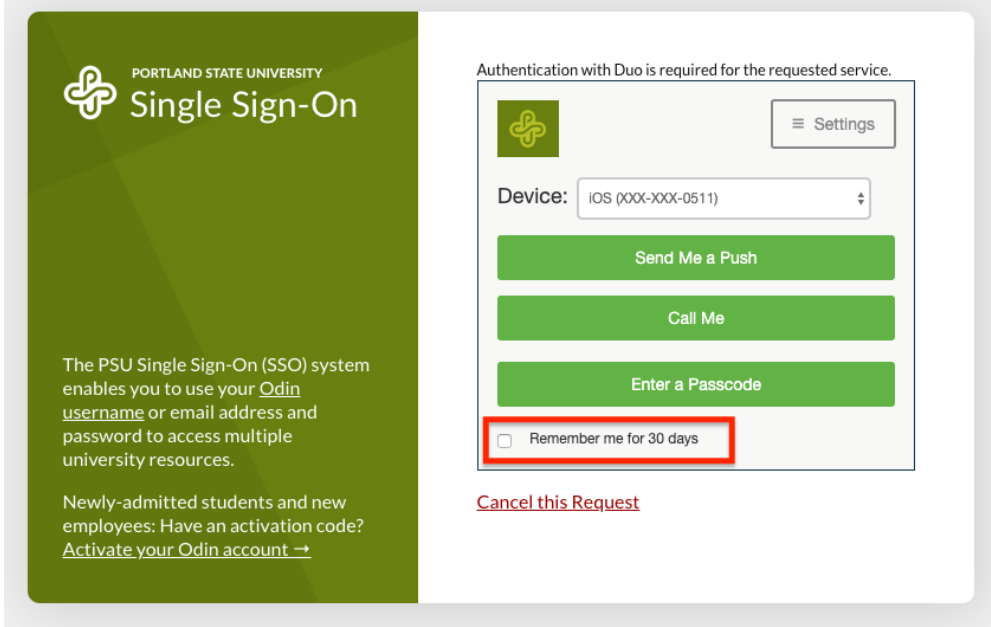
PORTLAND STATE UNIVERSITY
Single Sign-On

The PSU Single Sign-On (SSO) system enables you to use your Odin username or email address and password to access multiple university resources.

Newly-admitted students and new employees: Have an activation code? Activate your Odin account →

Authentication with Duo is required for the requested service.

≡ Settings

Device: iOS (XXX-XXX-0511)

Send Me a Push

Call Me

Enter a Passcode

Remember me for 30 days

Cancel this Request